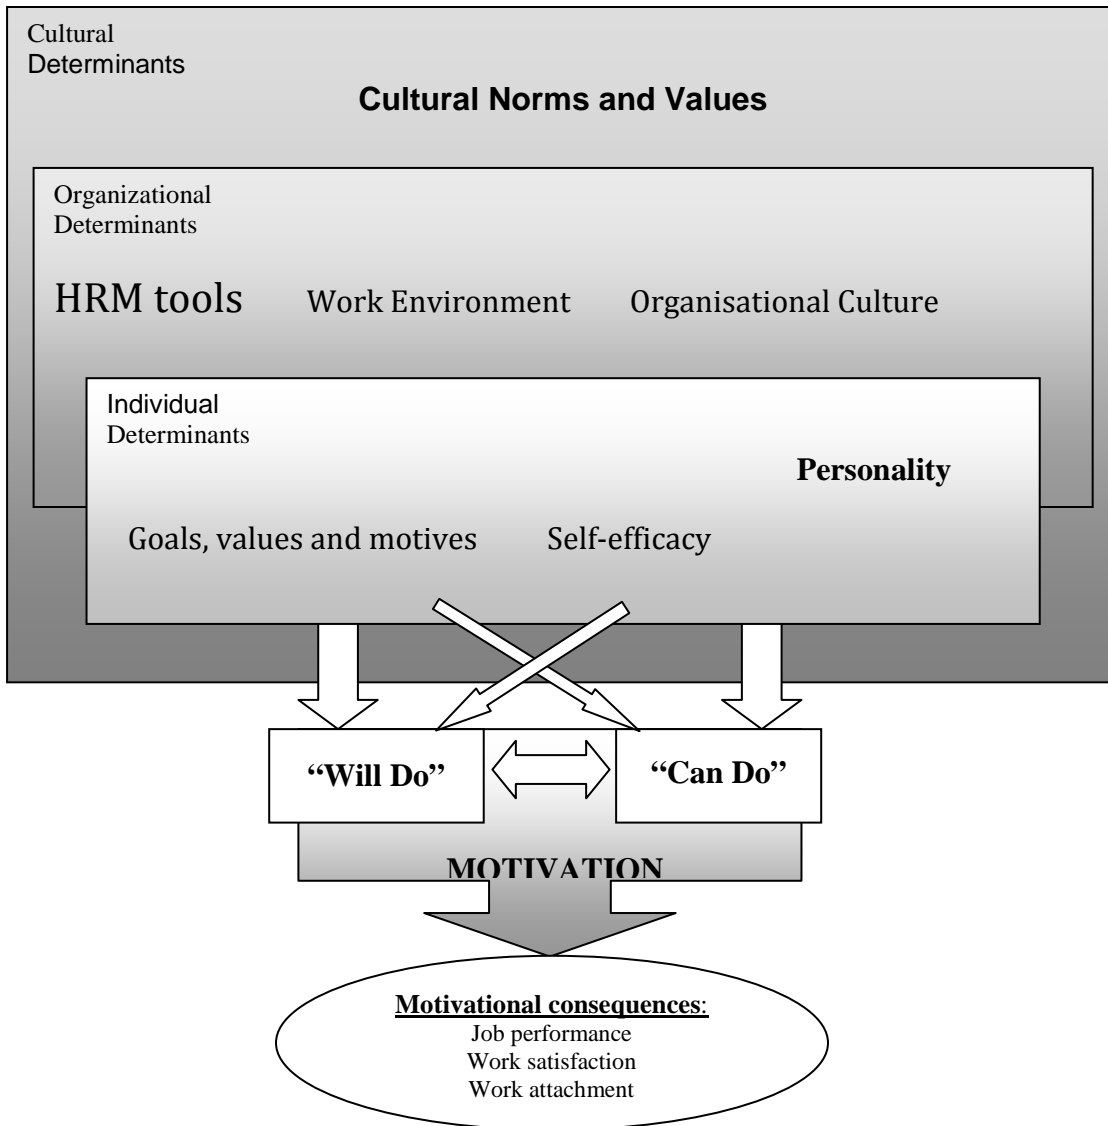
Cultural Determinants

Cultural Norms and Values

Organizational Determinants

HRM tools Work Environment Organisational Culture

Individual Determinants

Personality

Goals, values and motives Self-efficacy

"Will Do"

"Can Do"

MOTIVATION

Motivational consequences:
Job performance
Work satisfaction
Work attachment